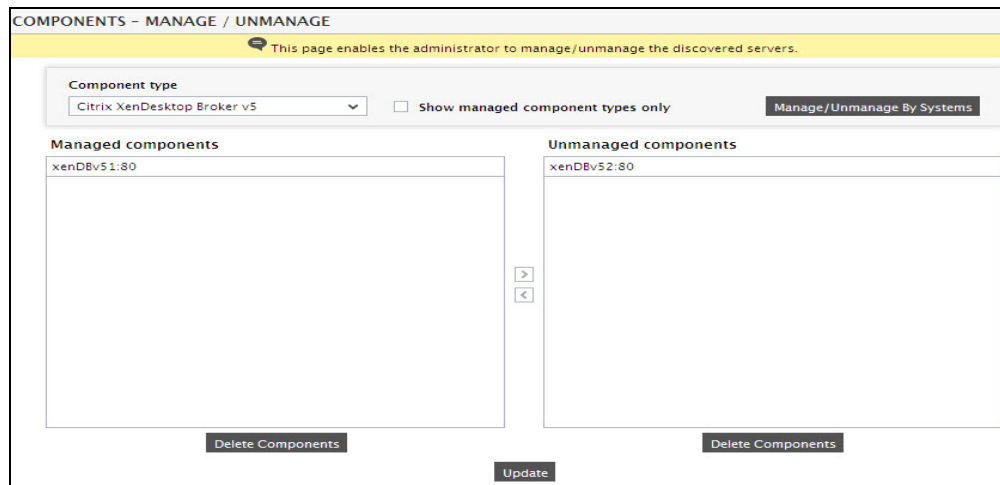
COMPONENTS - MANAGE / UNMANAGE

This page enables the administrator to manage/unmanage the discovered servers.

Component type

Citrix XenDesktop Broker v5

Show managed component types only

Manage/Unmanage By Systems

Managed components

xenDBv51:80

Unmanaged components

xenDBv52:80

>

<

Delete Components

Delete Components

Update